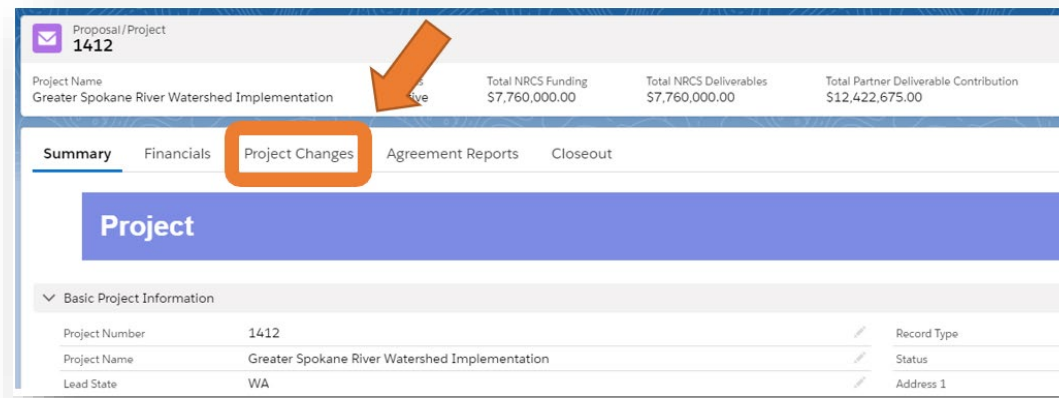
Proposal/Project
1412

Project Name
Greater Spokane River Watershed Implementation

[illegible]
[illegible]ive

Total NRCS Funding
$7,760,000.00

Total NRCS Deliverables
$7,760,000.00

Total Partner Deliverable Contribution
$12,422,675.00

Summary Financials Project Changes Agreement Reports Closeout

Project

Basic Project Information

| | | |
|---|---|---|
| Project Number | 1412 | Record Type |
| Project Name | Greater Spokane River Watershed Implementation | Status |
| Lead State | WA | Address 1 |